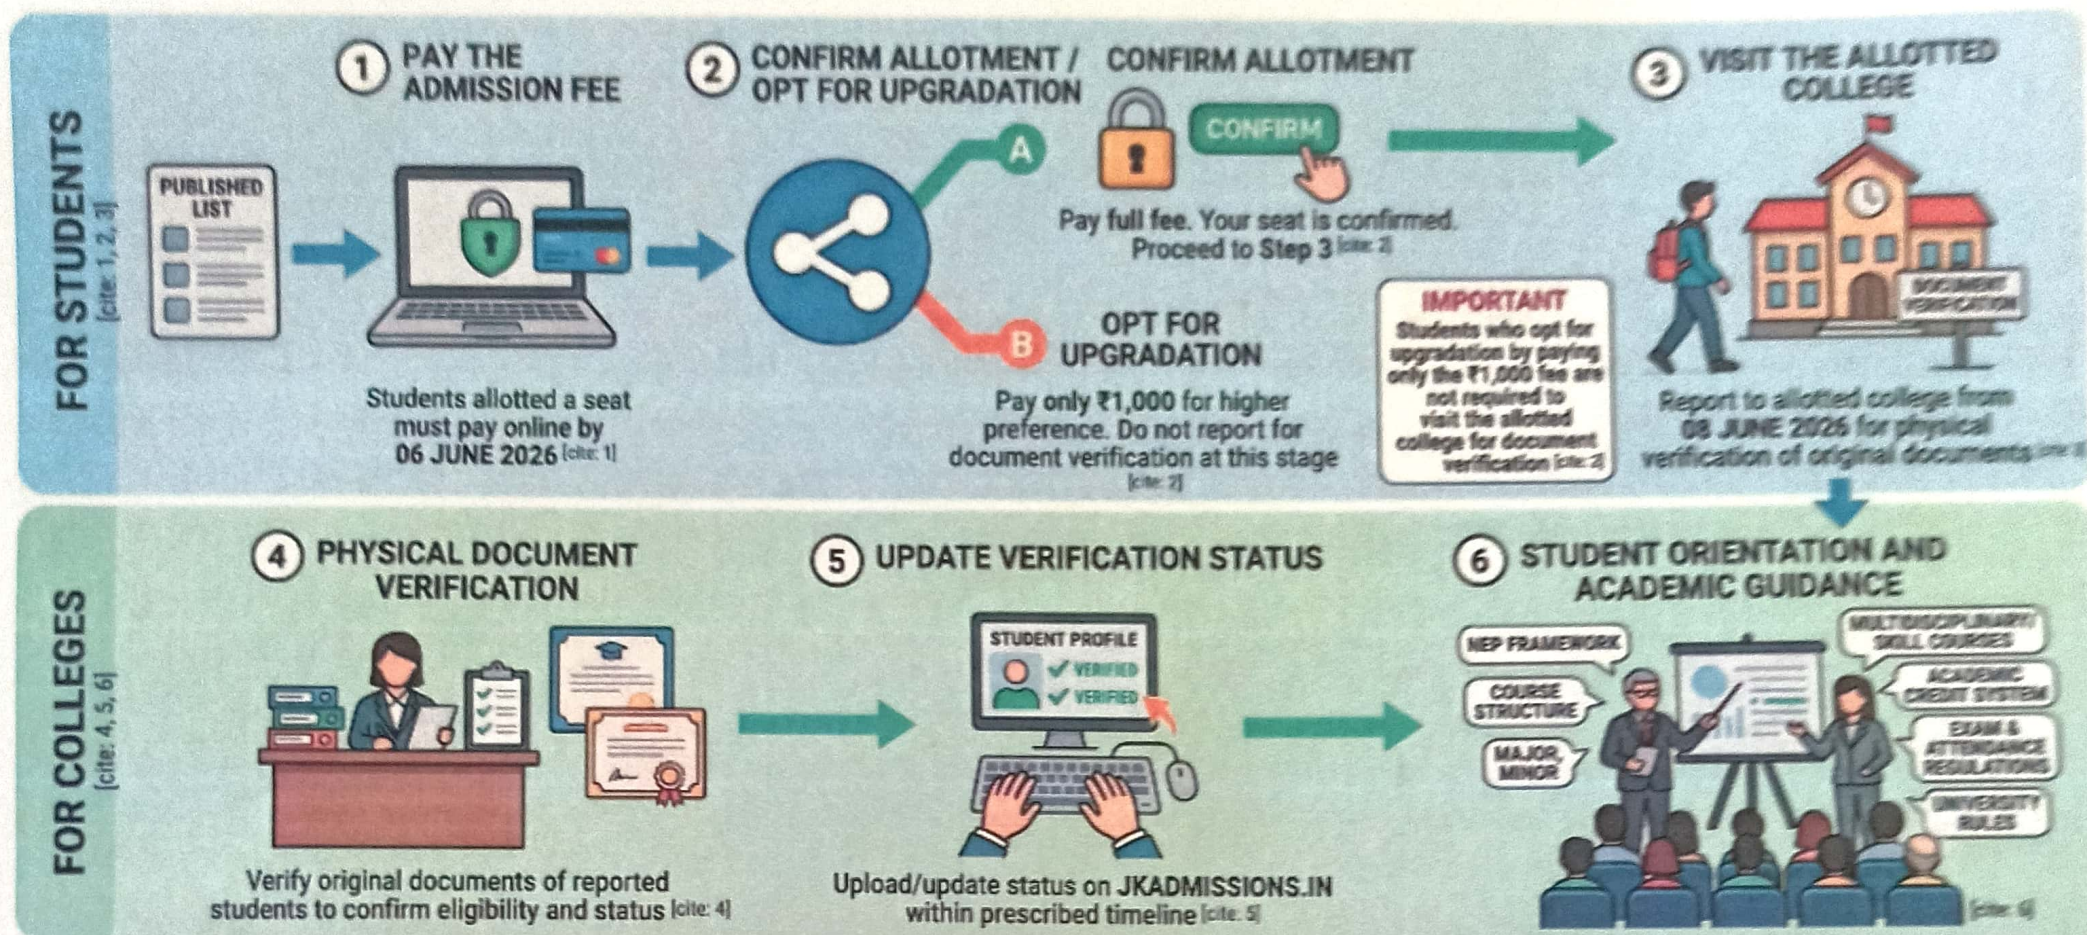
FOR STUDENTS [cite: 1, 2, 3]

① PAY THE ADMISSION FEE

PUBLISHED LIST

Students allotted a seat must pay online by 06 JUNE 2026 [cite: 1]

② CONFIRM ALLOTMENT / OPT FOR UPGRADATION

A

CONFIRM ALLOTMENT

CONFIRM

Pay full fee. Your seat is confirmed. Proceed to Step 3 [cite: 2]

B

OPT FOR UPGRADATION

Pay only ₹1,000 for higher preference. Do not report for document verification at this stage [cite: 2]

IMPORTANT
Students who opt for upgradation by paying only the ₹1,000 fee are not required to visit the allotted college for document verification [cite: 2]

③ VISIT THE ALLOTTED COLLEGE

DOCUMENT VERIFICATION

Report to allotted college from 08 JUNE 2026 for physical verification of original documents [cite: 3]

FOR COLLEGES [cite: 4, 5, 6]

④ PHYSICAL DOCUMENT VERIFICATION

Verify original documents of reported students to confirm eligibility and status [cite: 4]

⑤ UPDATE VERIFICATION STATUS

STUDENT PROFILE
VERIFIED
VERIFIED

Upload/update status on JKADMISSIONS.IN within prescribed timeline [cite: 5]

⑥ STUDENT ORIENTATION AND ACADEMIC GUIDANCE

NEP FRAMEWORK
COURSE STRUCTURE
MAJOR, MINOR
MULTIDISCIPLINARY/ SKILL COURSES
ACADEMIC CREDIT SYSTEM
EXAM & ATTENDANCE REGULATIONS
UNIVERSITY RULES

[cite: 6]